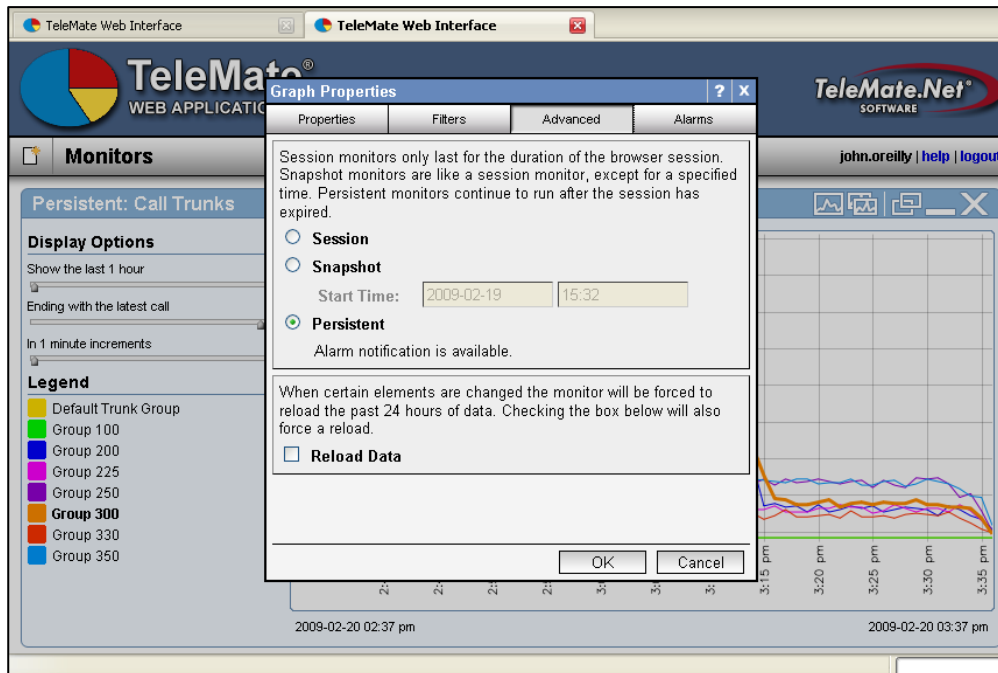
TeleMate Web Interface
TeleMate Web Interface

TeleMate®
WEB APPLICATI

TeleMate.Net®
SOFTWARE

Monitors

john.oreilly | help | logout

Persistent: Call Trunks

Display Options
Show the last 1 hour
Ending with the latest call
In 1 minute increments

Legend
Default Trunk Group
Group 100
Group 200
Group 225
Group 250
Group 300
Group 330
Group 350

Graph Properties
?
X

| Properties | Filters | Advanced | Alarms |
|---|---|---|---|

Session monitors only last for the duration of the browser session. Snapshot monitors are like a session monitor, except for a specified time. Persistent monitors continue to run after the session has expired.

Session
Snapshot
Start Time: 2009-02-19 15:32
Persistent
Alarm notification is available.

When certain elements are changed the monitor will be forced to reload the past 24 hours of data. Checking the box below will also force a reload.

Reload Data

OK
Cancel

2: 2: 2: 2: 3: 3: 3: 3:15 pm 3:20 pm 3:25 pm 3:30 pm 3:35 pm

2009-02-20 02:37 pm
2009-02-20 03:37 pm